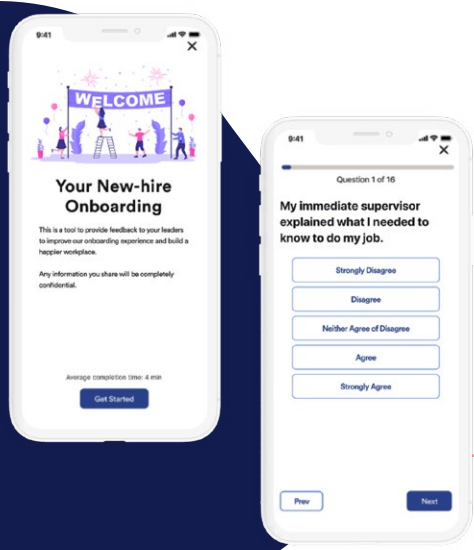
9:41

WELCOME

Your New-hire Onboarding

This is a tool to provide feedback to your leaders to improve our onboarding experience and build a happier workplace.

Any information you share will be completely confidential.

Average completion time: 4 min

Get Started

9:41

Question 1 of 16

My immediate supervisor explained what I needed to know to do my job.

Strongly Disagree

Disagree

Neither Agree of Disagree

Agree

Strongly Agree

Prev

Next